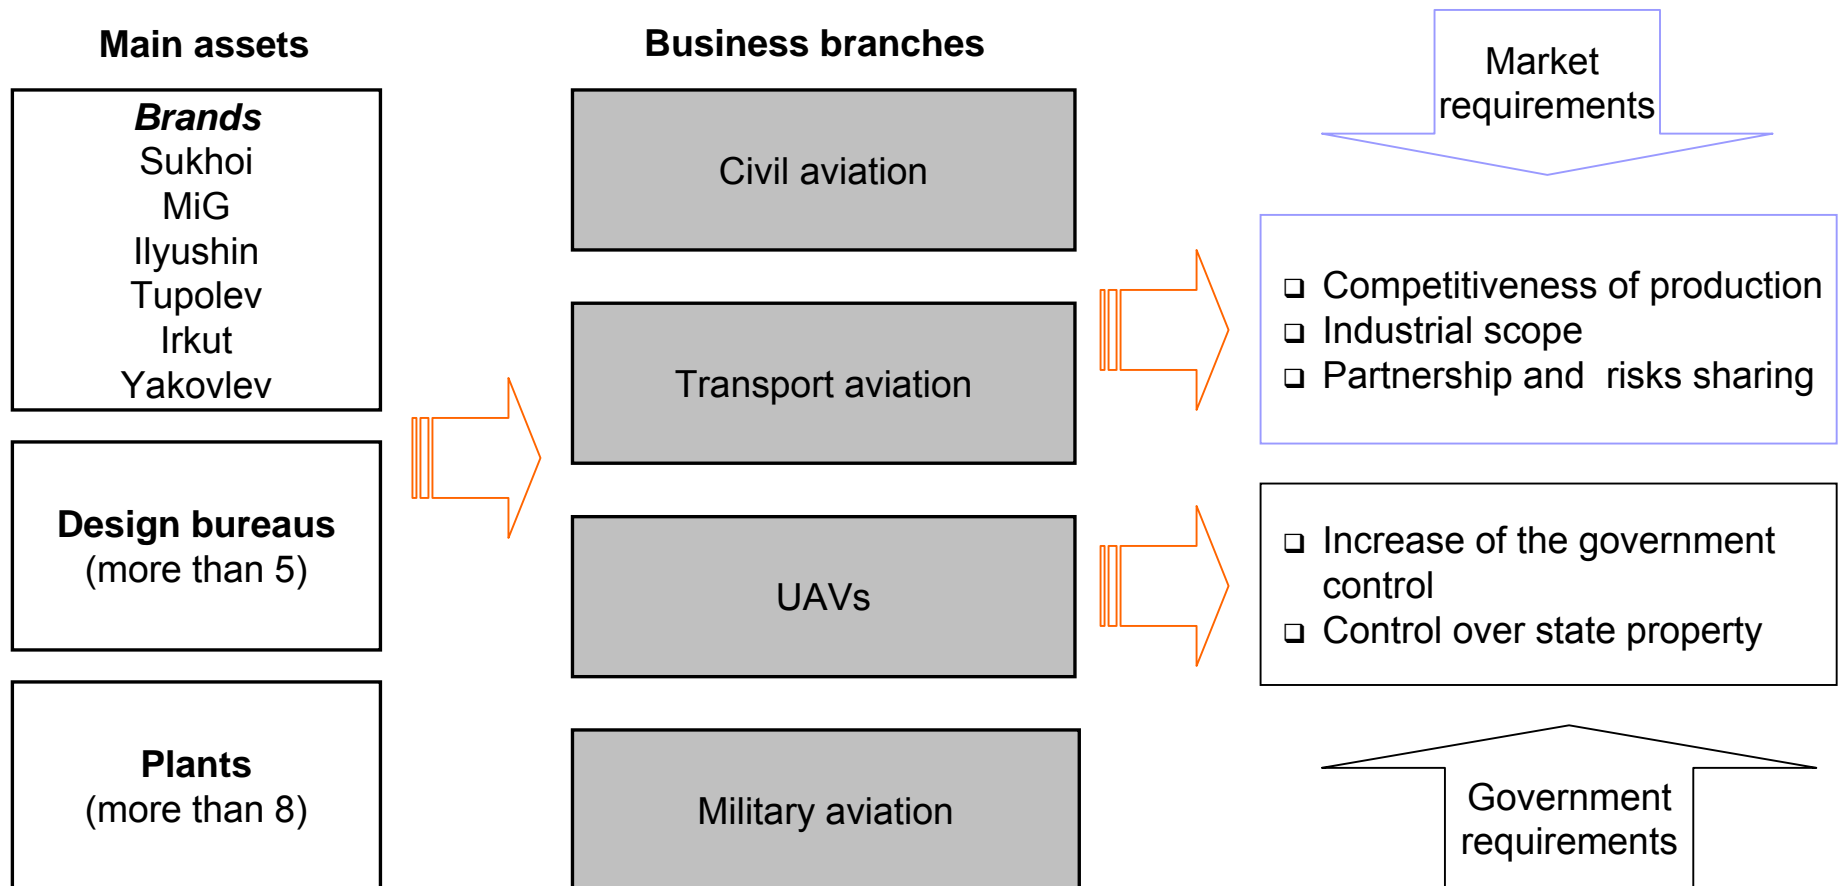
Main assets

Brands
Sukhoi
MiG
Ilyushin
Tupolev
Irkut
Yakovlev

Design bureaus
(more than 5)

Plants
(more than 8)

Business branches

Civil aviation

Transport aviation

UAVs

Military aviation

Market requirements

❑ Competitiveness of production
❑ Industrial scope
❑ Partnership and risks sharing

❑ Increase of the government control
❑ Control over state property

Government requirements